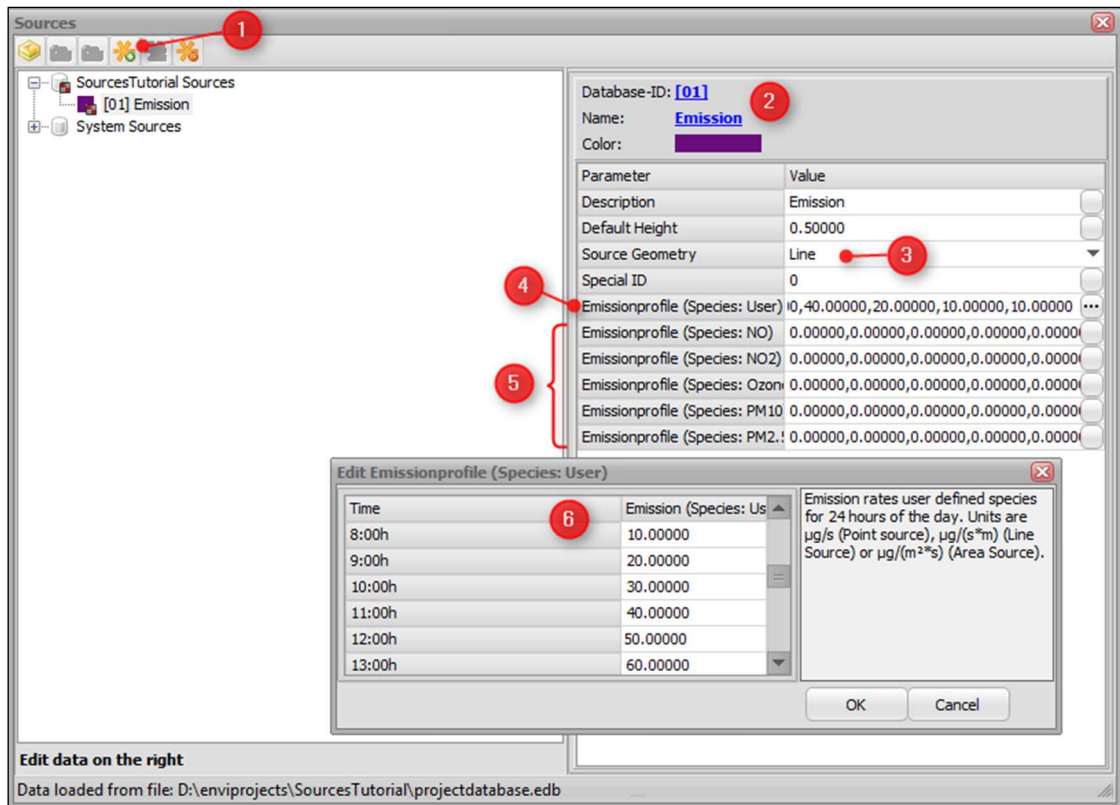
Sources

1

SourcesTutorial Sources
[01] Emission
System Sources

Database-ID: [01]
Name: Emission
Color:

2

| Parameter | Value |
|---|---|
| Description | Emission |
| Default Height | 0.50000 |
| Source Geometry | Line |
| Special ID | 0 |
| Emissionprofile (Species: User) | 0,40.00000,20.00000,10.00000,10.00000 |
| Emissionprofile (Species: NO) | 0.00000,0.00000,0.00000,0.00000,0.0000 |
| Emissionprofile (Species: NO2) | 0.00000,0.00000,0.00000,0.00000,0.0000 |
| Emissionprofile (Species: Ozon | 0.00000,0.00000,0.00000,0.00000,0.0000 |
| Emissionprofile (Species: PM10 | 0.00000,0.00000,0.00000,0.00000,0.0000 |
| Emissionprofile (Species: PM2.! | 0.00000,0.00000,0.00000,0.00000,0.0000 |

3

4

5

Edit Emissionprofile (Species: User)

6

| Time | Emission (Species: Us |
|---|---|
| 8:00h | 10.00000 |
| 9:00h | 20.00000 |
| 10:00h | 30.00000 |
| 11:00h | 40.00000 |
| 12:00h | 50.00000 |
| 13:00h | 60.00000 |

Emission rates user defined species for 24 hours of the day. Units are µg/s (Point source), µg/(s*m) (Line Source) or µg/(m²*s) (Area Source).

OK
Cancel

Edit data on the right

Data loaded from file: D:\enviprojects\SourcesTutorial\projectdatabase.edb